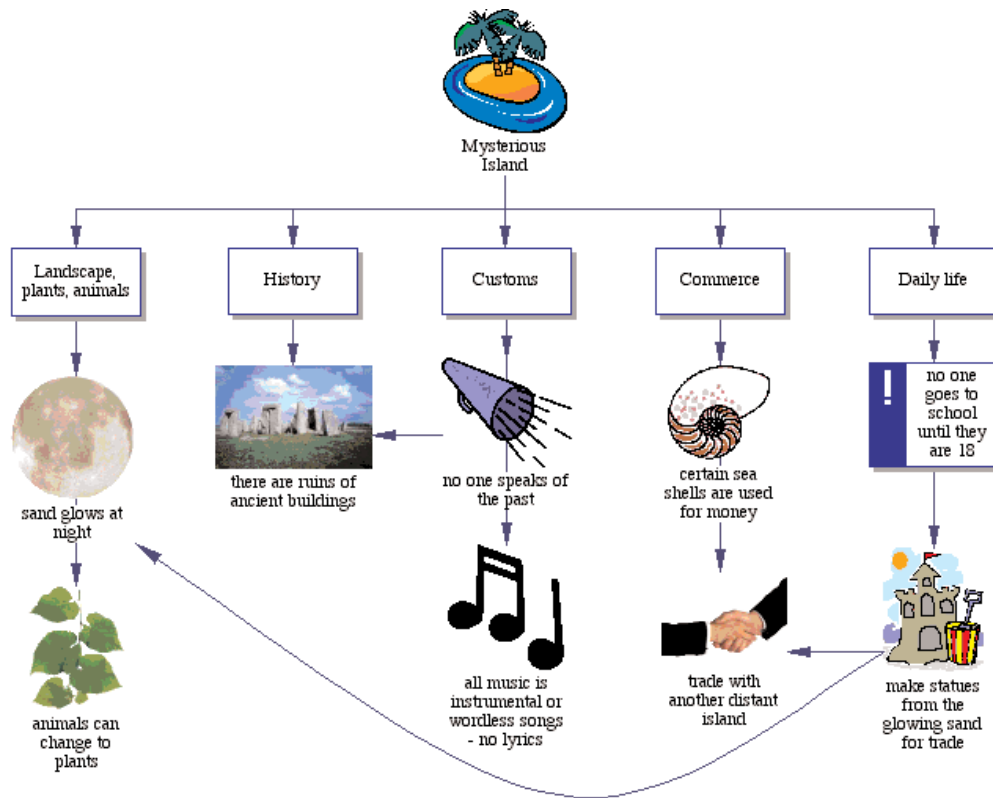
Mysterious Island

Landscape, plants, animals

History

Customs

Commerce

Daily life

sand glows at night

there are ruins of ancient buildings

no one speaks of the past

certain sea shells are used for money

!

no one goes to school until they are 18

animals can change to plants

all music is instrumental or wordless songs - no lyrics

trade with another distant island

make statues from the glowing sand for trade